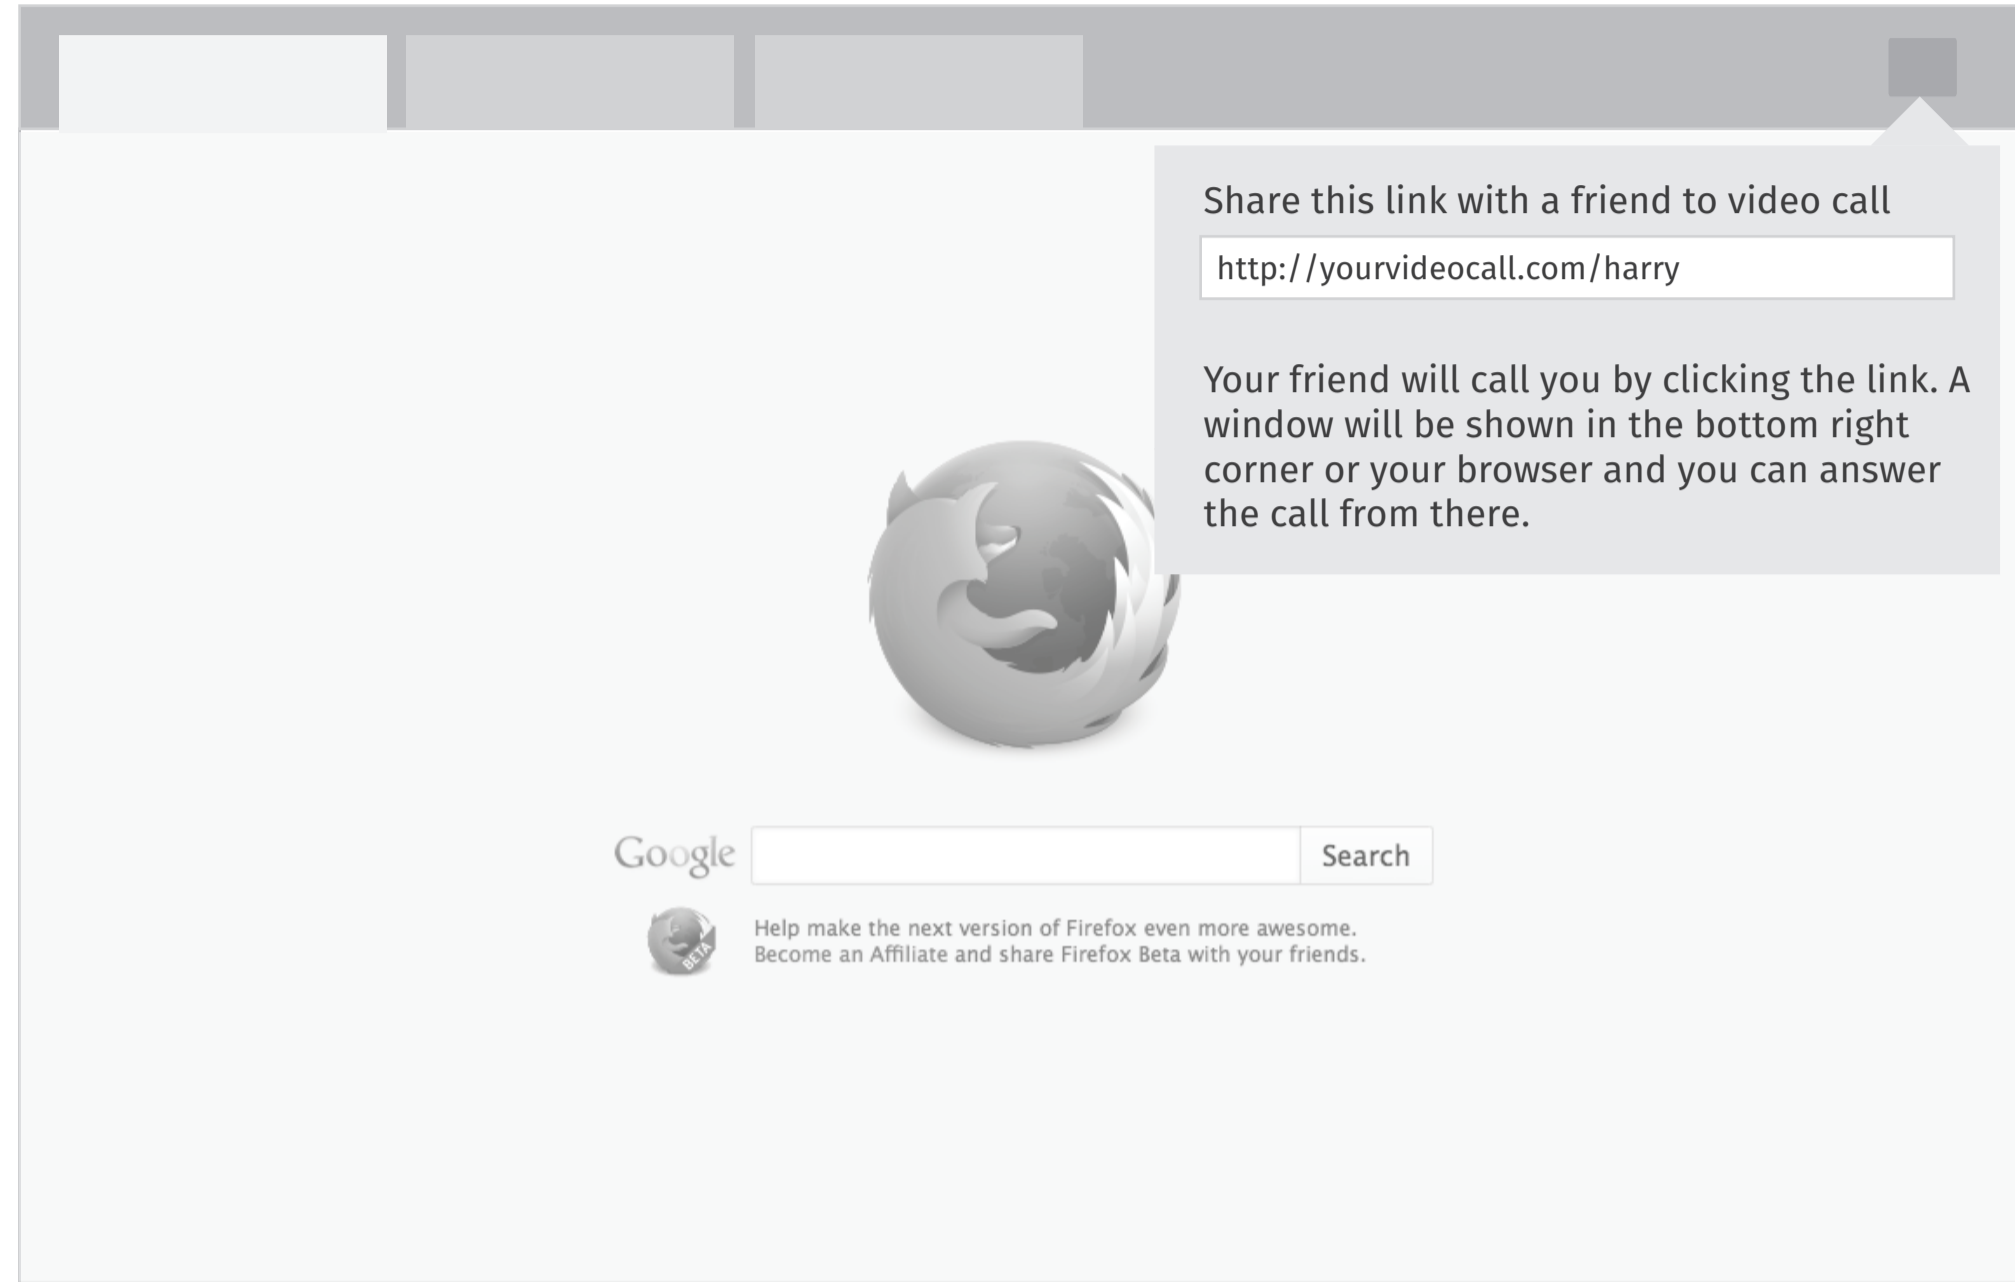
Share this link with a friend to video call

http://yourvideocall.com/harry

Your friend will call you by clicking the link. A window will be shown in the bottom right corner or your browser and you can answer the call from there.

Google

Search

BETA

Help make the next version of Firefox even more awesome. Become an Affiliate and share Firefox Beta with your friends.